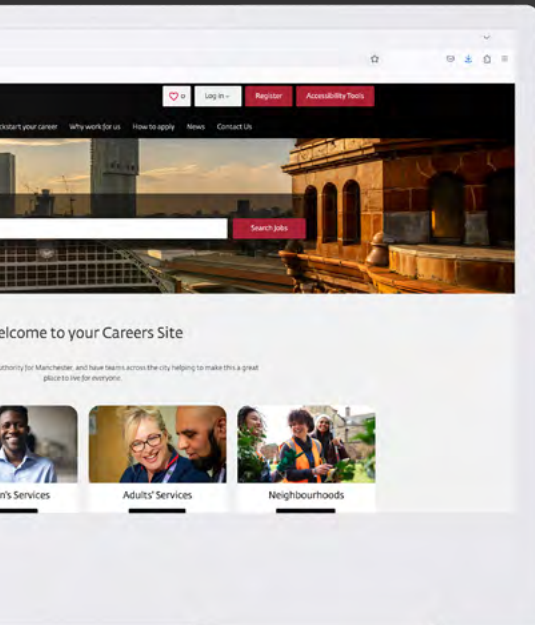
0 Log in Register Accessibility Tools

ckstart your career Why work for us How to apply News Contact Us

Search Jobs

elcome to your Careers Site

uthority for Manchester, and have teams across the city helping to make this a great place to live for everyone.

n's Services

Adults' Services

Neighbourhoods